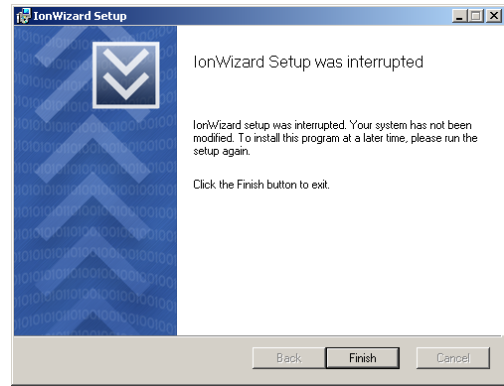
IonWizard Setup

IonWizard Setup was interrupted

IonWizard setup was interrupted. Your system has not been modified. To install this program at a later time, please run the setup again.

Click the Finish button to exit.

Back Finish Cancel